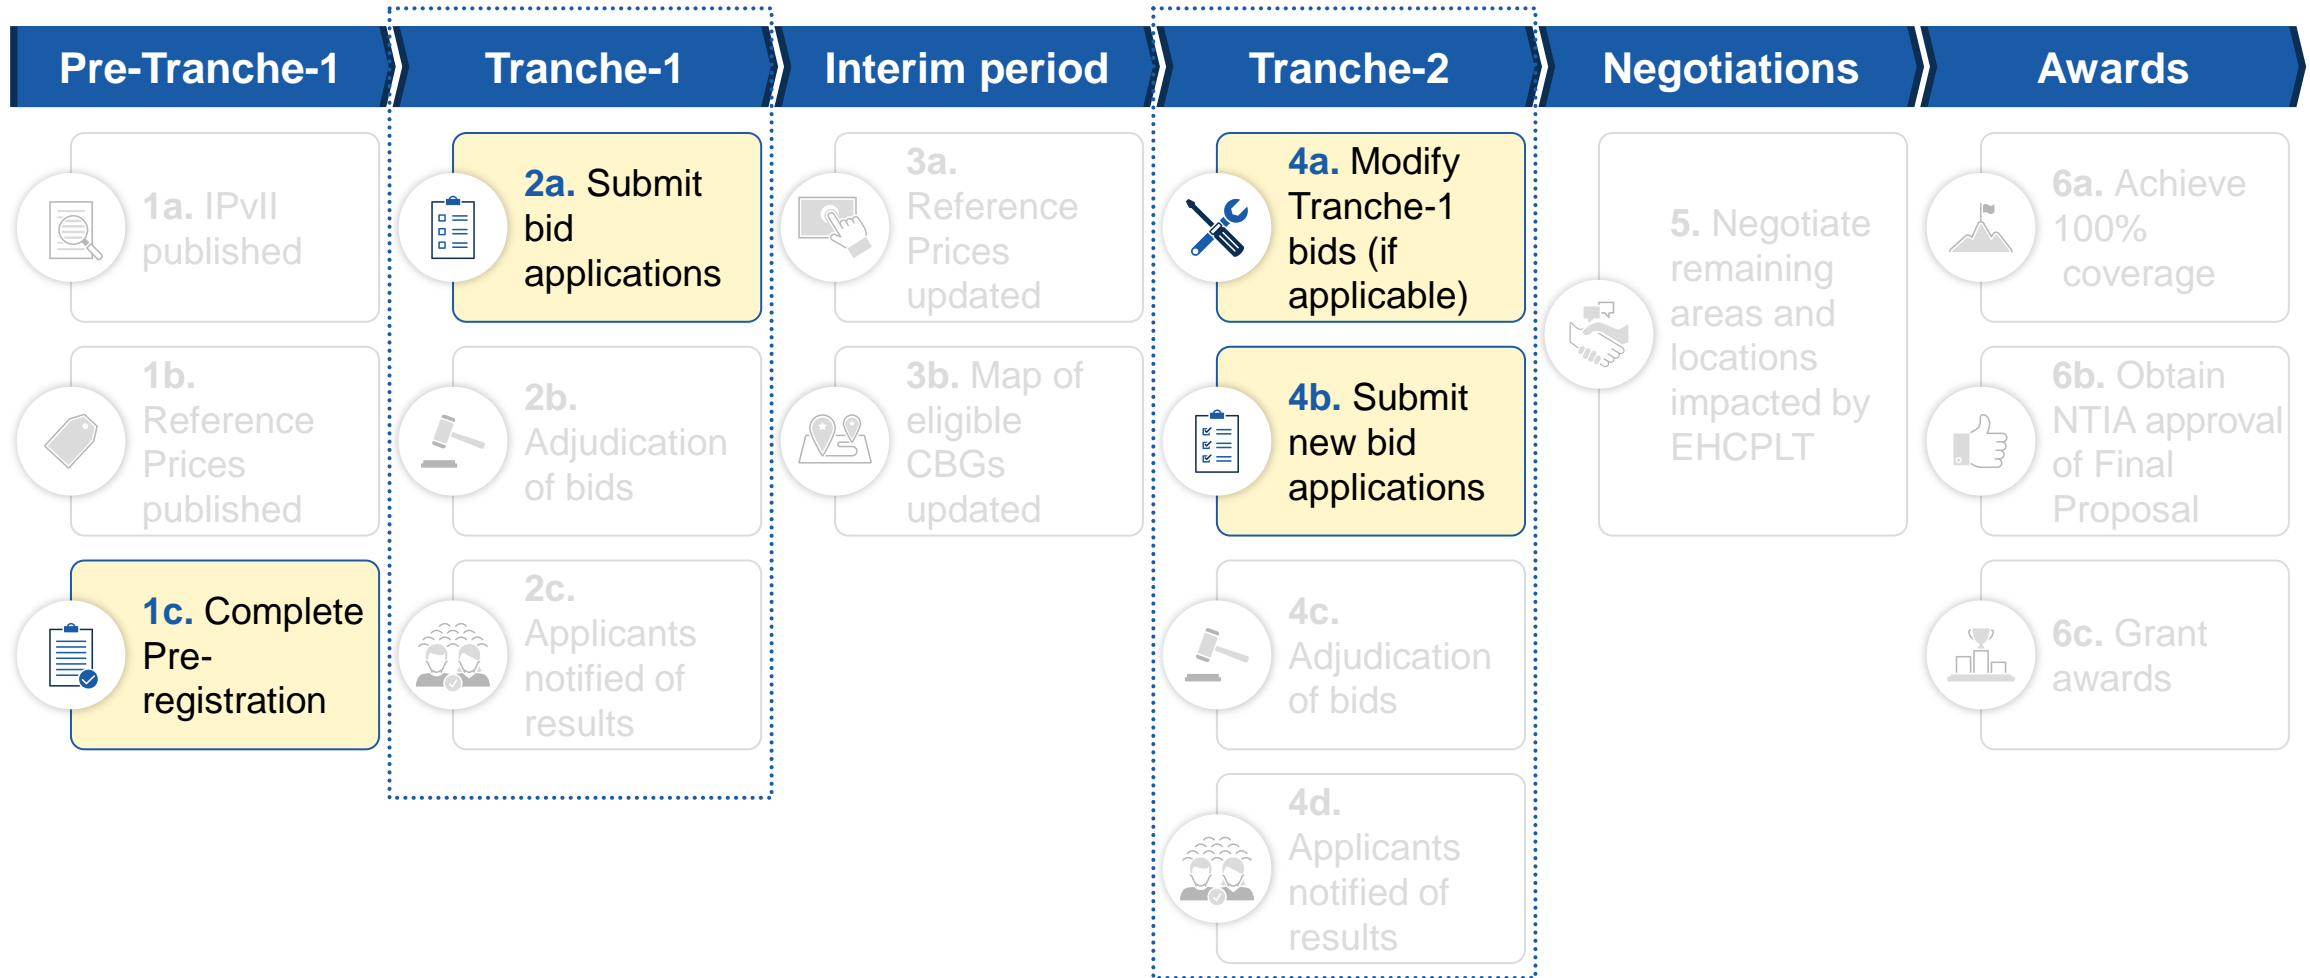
Pre-Tranche-1

1a. IPvII published

1b. Reference Prices published

1c. Complete Pre-registration

Tranche-1

2a. Submit bid applications

2b. Adjudication of bids

2c. Applicants notified of results

Interim period

3a. Reference Prices updated

3b. Map of eligible CBGs updated

Tranche-2

4a. Modify Tranche-1 bids (if applicable)

4b. Submit new bid applications

4c. Adjudication of bids

4d. Applicants notified of results

Negotiations

5. Negotiate remaining areas and locations impacted by EHCPLT

Awards

6a. Achieve 100% coverage

6b. Obtain NTIA approval of Final Proposal

6c. Grant awards